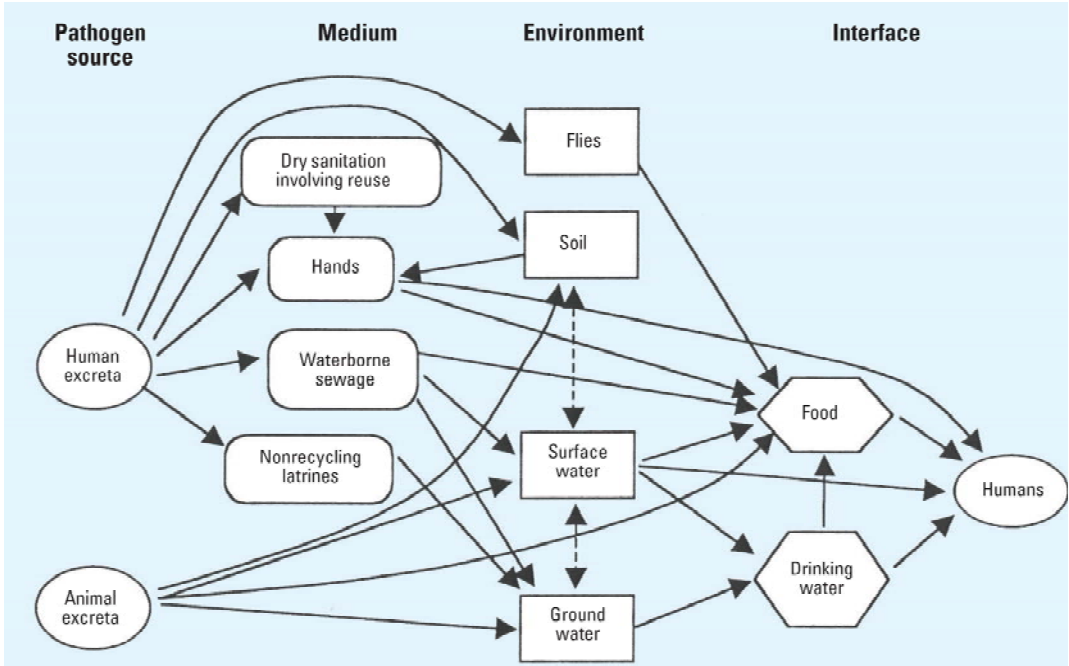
Pathogen source

Medium

Environment

Interface

Flies

Dry sanitation involving reuse

Soil

Hands

Human excreta

Waterborne sewage

Food

Nonrecycling latrines

Surface water

Humans

Drinking water

Animal excreta

Ground water